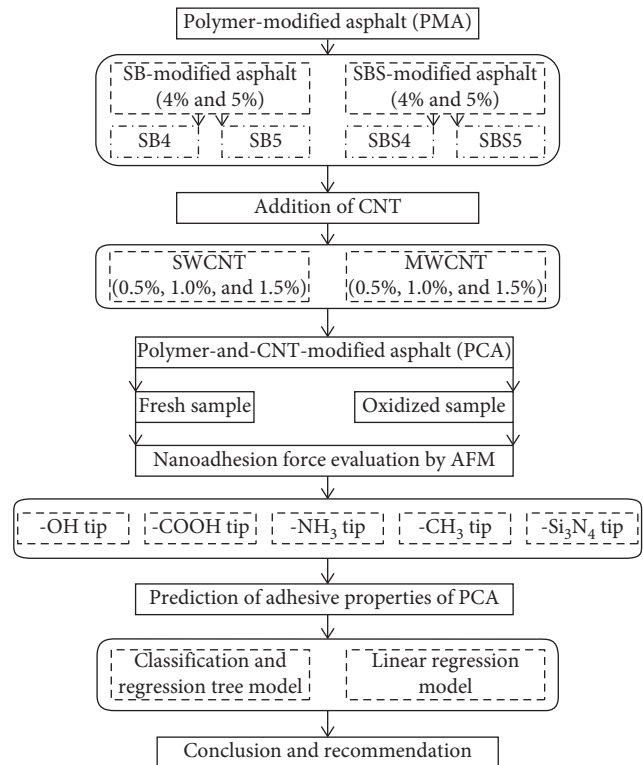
Polymer-modified asphalt (PMA)

SB-modified asphalt (4% and 5%)

SB4

SB5

SBS-modified asphalt (4% and 5%)

SBS4

SBS5

Addition of CNT

SWCNT (0.5%, 1.0%, and 1.5%)

MWCNT (0.5%, 1.0%, and 1.5%)

Polymer-and-CNT-modified asphalt (PCA)

Fresh sample

Oxidized sample

Nanoadhesion force evaluation by AFM

-OH tip

-COOH tip

-$NH_3$ tip

-$CH_3$ tip

-$Si_3N_4$ tip

Prediction of adhesive properties of PCA

Classification and regression tree model

Linear regression model

Conclusion and recommendation